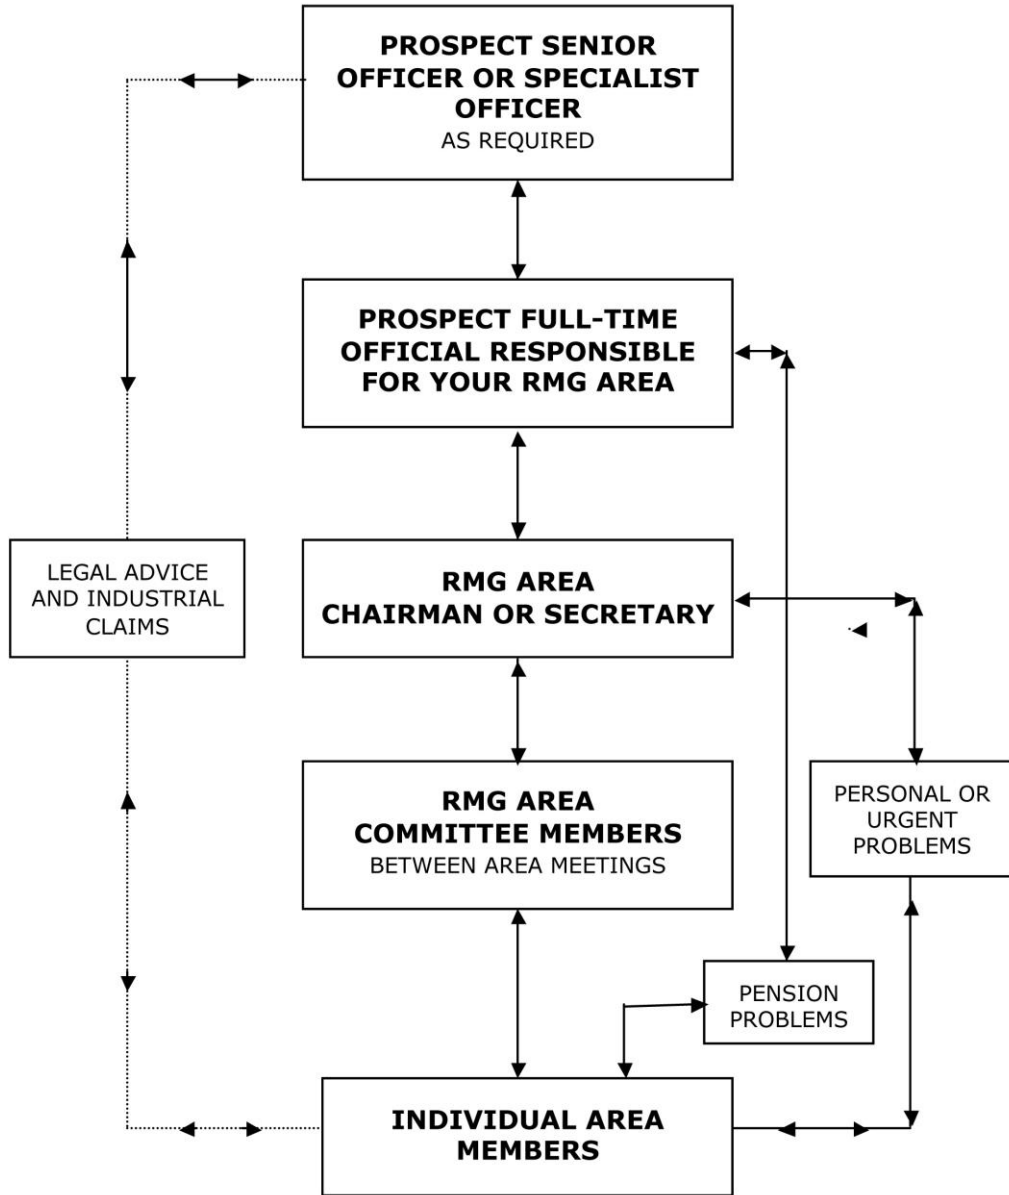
PROSPECT SENIOR OFFICER OR SPECIALIST OFFICER
AS REQUIRED

PROSPECT FULL-TIME OFFICIAL RESPONSIBLE FOR YOUR RMG AREA

LEGAL ADVICE AND INDUSTRIAL CLAIMS

RMG AREA CHAIRMAN OR SECRETARY

RMG AREA COMMITTEE MEMBERS
BETWEEN AREA MEETINGS

PERSONAL OR URGENT PROBLEMS

PENSION PROBLEMS

INDIVIDUAL AREA MEMBERS